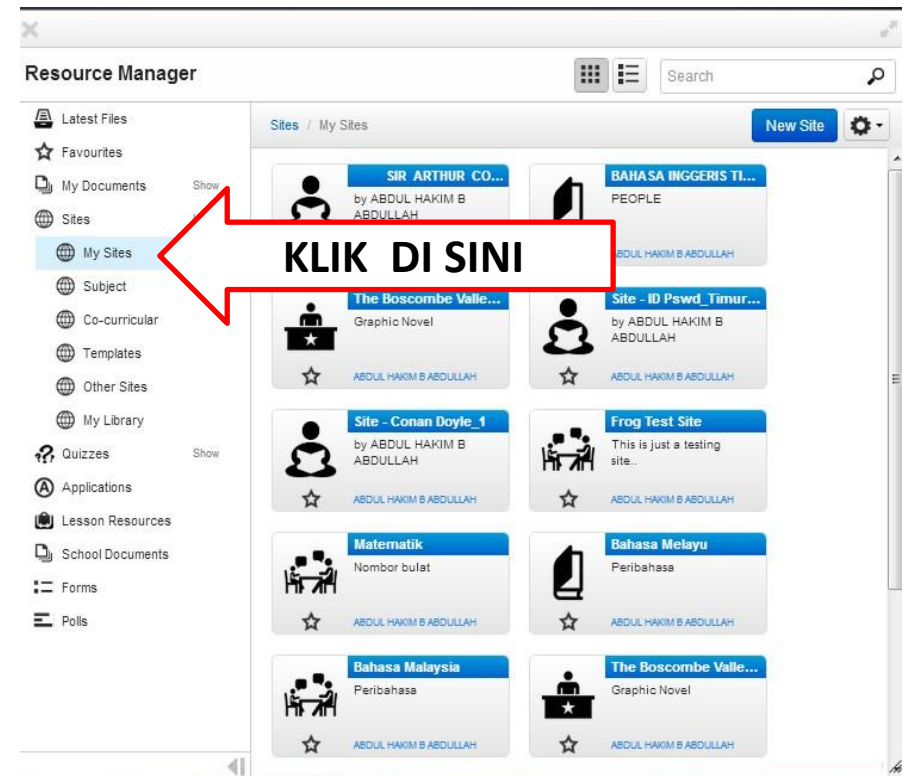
Resource Manager

Search

Latest Files
Favourites
My Documents Show
Sites
My Sites
Subject
Co-curricular
Templates
Other Sites
My Library
Quizzes Show
Applications
Lesson Resources
School Documents
Forms
Polls

Sites / My Sites

New Site

KLIK DI SINI

SIR ARTHUR CO...
by ABDUL HAKIM B ABDULLAH

BAHASA INGGERIS TI...
PEOPLE
ABDUL HAKIM B ABDULLAH

The Boscombe Valle...
Graphic Novel
ABDUL HAKIM B ABDULLAH

Site - ID Pswd_Timur...
by ABDUL HAKIM B ABDULLAH
ABDUL HAKIM B ABDULLAH

Site - Conan Doyle_1
by ABDUL HAKIM B ABDULLAH
ABDUL HAKIM B ABDULLAH

Frog Test Site
This is just a testing site..
ABDUL HAKIM B ABDULLAH

Matematik
Nombor bulat
ABDUL HAKIM B ABDULLAH

Bahasa Melayu
Peribahasa
ABDUL HAKIM B ABDULLAH

Bahasa Malaysia
Peribahasa
ABDUL HAKIM B ABDULLAH

The Boscombe Valle...
Graphic Novel
ABDUL HAKIM B ABDULLAH